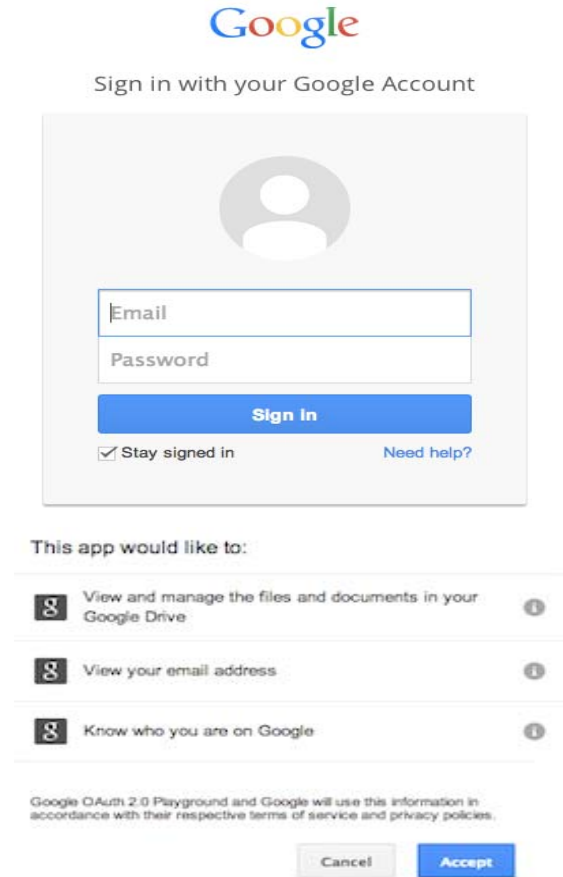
Google

Sign in with your Google Account

Email

Password

Sign in

Stay signed in

Need help?

This app would like to:

g View and manage the files and documents in your Google Drive

g View your email address

g Know who you are on Google

Google OAuth 2.0 Playground and Google will use this information in accordance with their respective terms of service and privacy policies.

Cancel

Accept